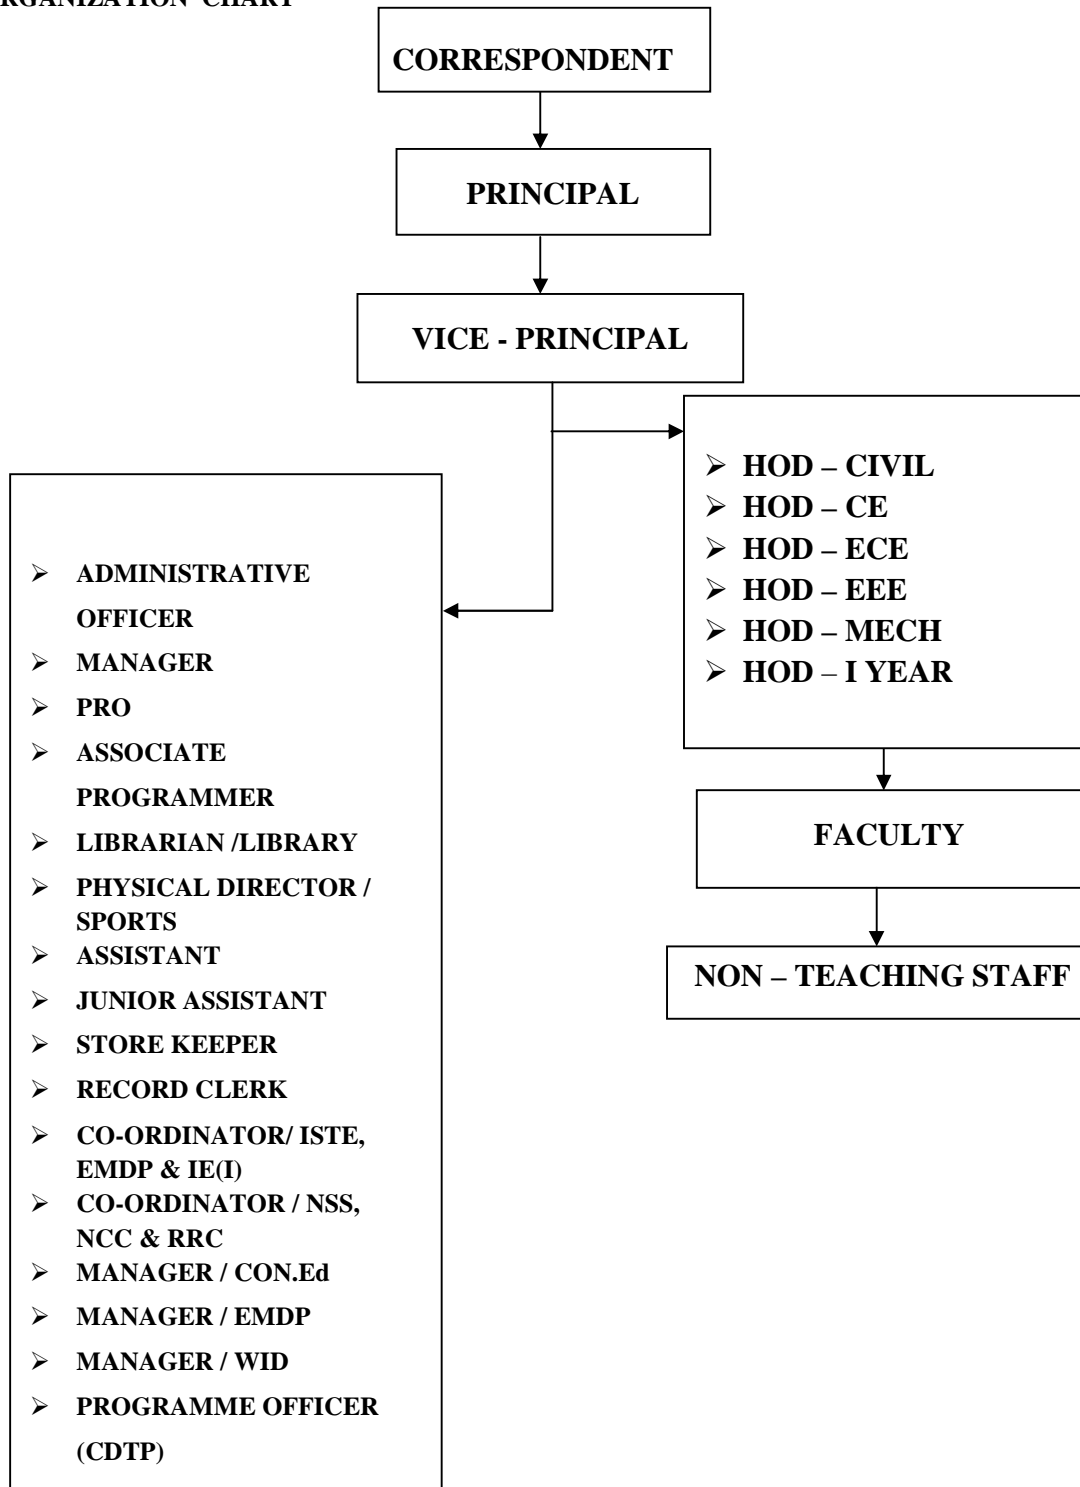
RGANIZATION CHART

CORRESPONDENT

PRINCIPAL

VICE - PRINCIPAL

- HOD – CIVIL
- HOD – CE
- HOD – ECE
- HOD – EEE
- HOD – MECH
- HOD – I YEAR

- ADMINISTRATIVE OFFICER
- MANAGER
- PRO
- ASSOCIATE PROGRAMMER
- LIBRARIAN /LIBRARY
- PHYSICAL DIRECTOR / SPORTS
- ASSISTANT
- JUNIOR ASSISTANT
- STORE KEEPER
- RECORD CLERK
- CO-ORDINATOR/ ISTE, EMDP & IE(I)
- CO-ORDINATOR / NSS, NCC & RRC
- MANAGER / CON.Ed
- MANAGER / EMDP
- MANAGER / WID
- PROGRAMME OFFICER (CDTP)

FACULTY

NON – TEACHING STAFF